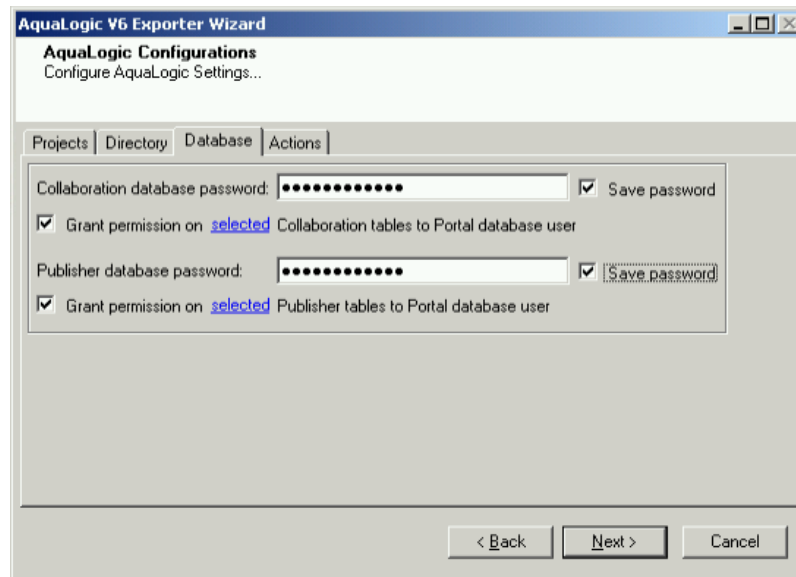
AquaLogic V6 Exporter Wizard

AquaLogic Configurations
Configure AquaLogic Settings...

Projects | Directory | Database | Actions

Collaboration database password: ●●●●●●●●●●●● Save password

Grant permission on selected Collaboration tables to Portal database user

Publisher database password: ●●●●●●●●●●●● Save password

Grant permission on selected Publisher tables to Portal database user

< Back | Next > | Cancel